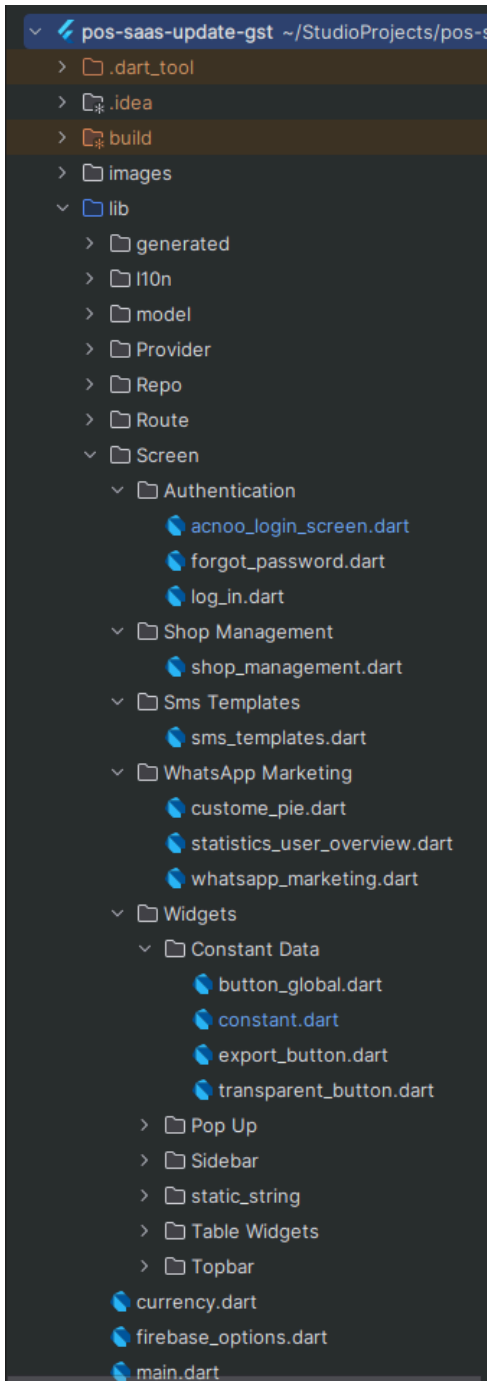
pos-saas-update-gst ~/StudioProjects/pos-s
.dart_tool
.idea
build
images
lib
generated
l10n
model
Provider
Repo
Route
Screen
Authentication
acnoo_login_screen.dart
forgot_password.dart
log_in.dart
Shop Management
shop_management.dart
Sms Templates
sms_templates.dart
WhatsApp Marketing
custome_pie.dart
statistics_user_overview.dart
whatsapp_marketing.dart
Widgets
Constant Data
button_global.dart
constant.dart
export_button.dart
transparent_button.dart
Pop Up
Sidebar
static_string
Table Widgets
Topbar
currency.dart
firebase_options.dart
main.dart